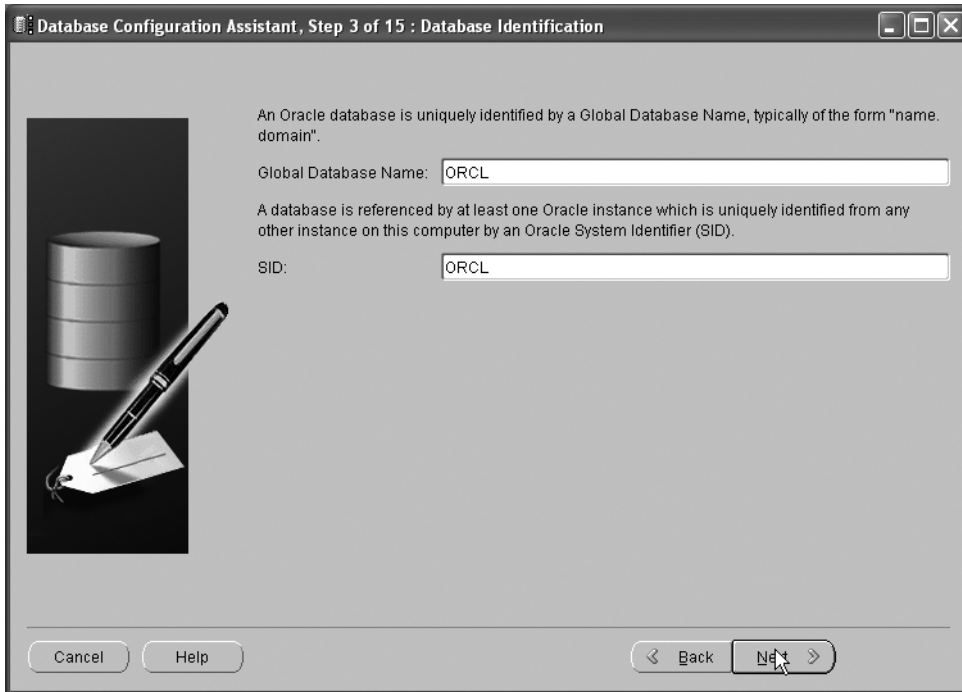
Database Configuration Assistant, Step 3 of 15 : Database Identification

An Oracle database is uniquely identified by a Global Database Name, typically of the form "name.domain".

Global Database Name: ORCL

A database is referenced by at least one Oracle instance which is uniquely identified from any other instance on this computer by an Oracle System Identifier (SID).

SID: ORCL

Cancel
Help
Back
Next